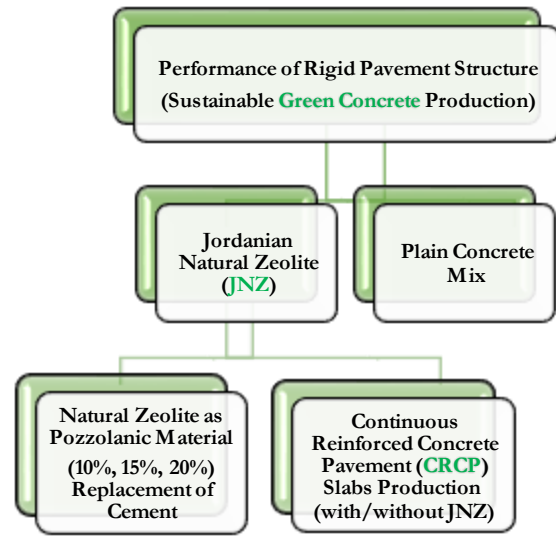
Performance of Rigid Pavement Structure (Sustainable Green Concrete Production)

Jordanian Natural Zeolite (JNZ)

Plain Concrete Mix

Natural Zeolite as Pozzolanic Material (10%, 15%, 20%) Replacement of Cement

Continuous Reinforced Concrete Pavement (CRCP) Slabs Production (with/without JNZ)